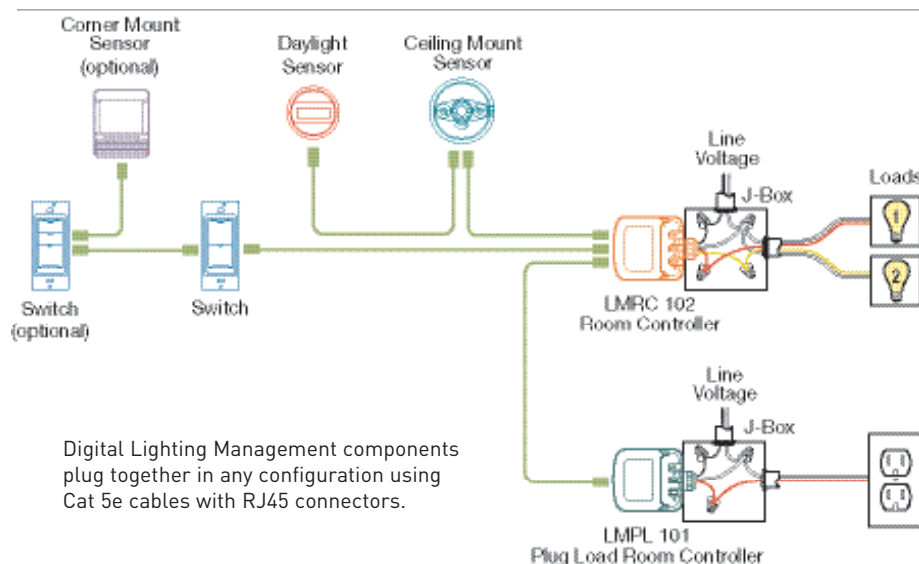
Corner Mount Sensor (optional)

Daylight Sensor

Ceiling Mount Sensor

Line Voltage

J-Box

Loads

1

2

Switch (optional)

Switch

LMRC 102 Room Controller

Line Voltage

J-Box

Digital Lighting Management components plug together in any configuration using Cat 5e cables with RJ45 connectors.

LMPL 101 Plug Load Room Controller